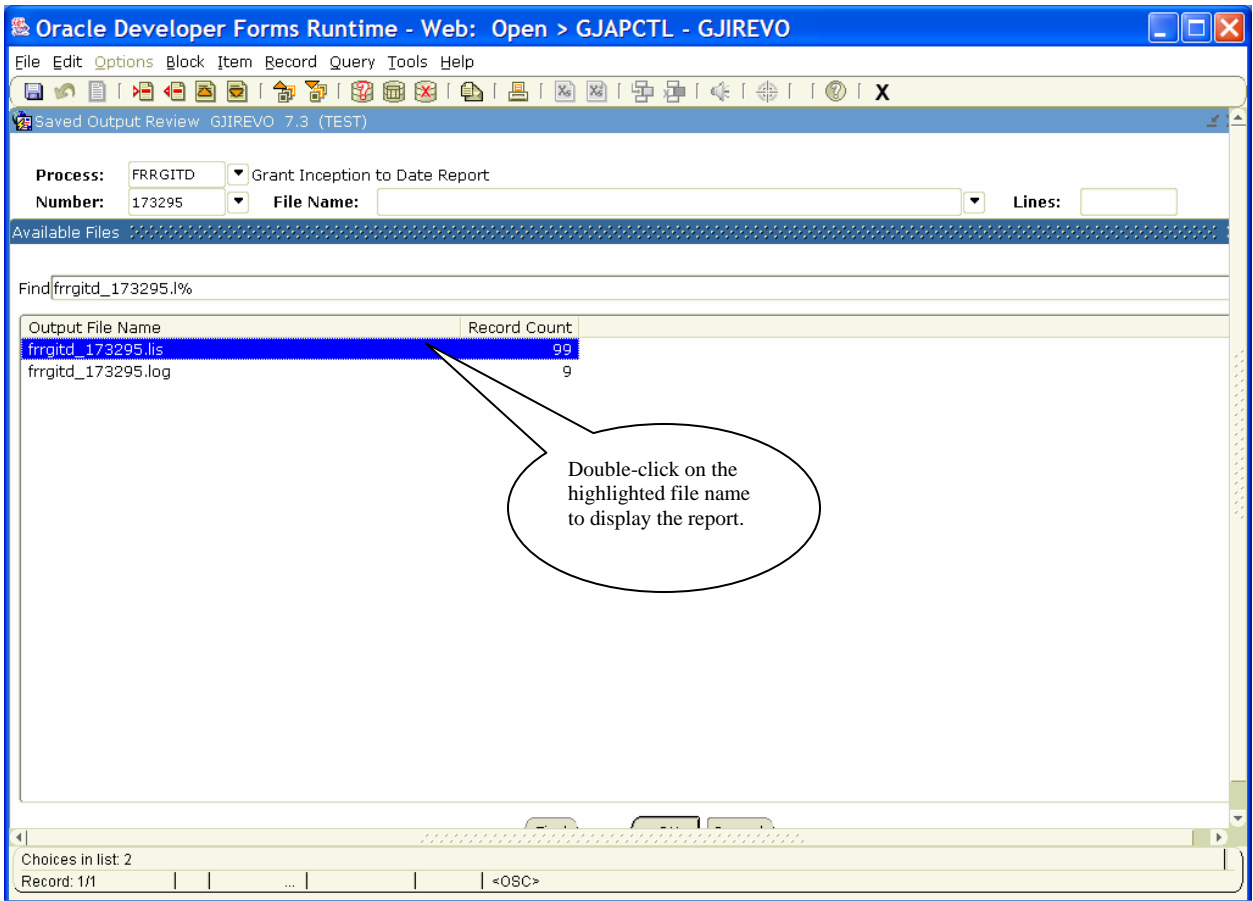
Oracle Developer Forms Runtime - Web: Open > GJAPCTL - GJIREVO

File Edit Options Block Item Record Query Tools Help

X

Saved Output Review GJIREVO 7.3 (TEST)

Process: FRRGITD Grant Inception to Date Report
Number: 173295 File Name: Lines:

Available Files

Find frrgitd_173295.l%

| Output File Name | Record Count |
|---|---|
| frrgitd_173295.lis | 99 |
| frrgitd_173295.log | 9 |

Double-click on the highlighted file name to display the report.

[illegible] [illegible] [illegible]

Choices in list: 2
Record: 1/1 ... <OSC>